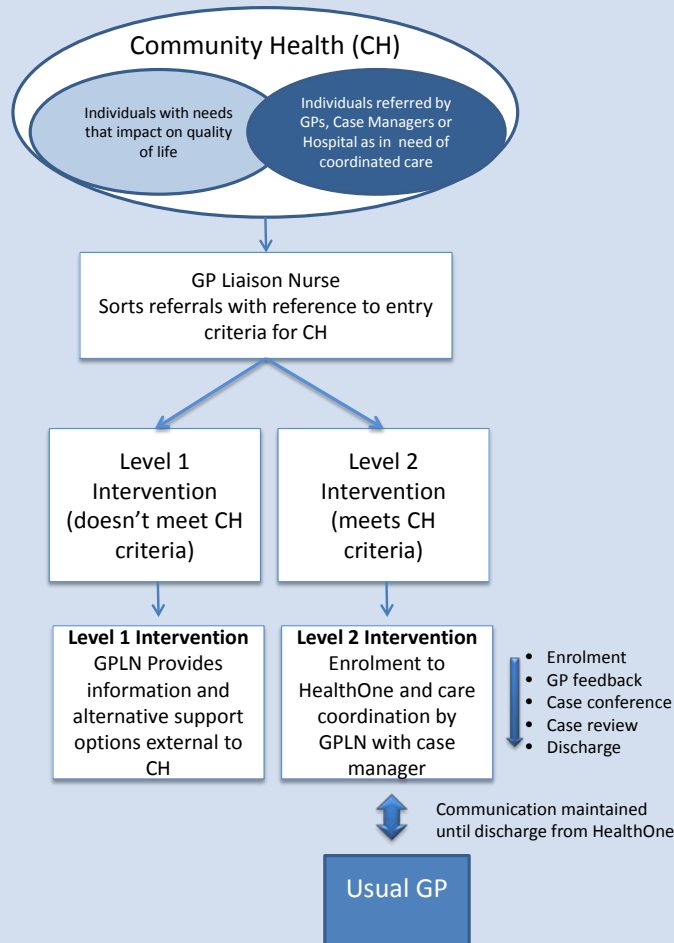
Community Health (CH)

Individuals with needs that impact on quality of life

Individuals referred by GPs, Case Managers or Hospital as in need of coordinated care

GP Liaison Nurse
Sorts referrals with reference to entry criteria for CH

Level 1 Intervention (doesn't meet CH criteria)

Level 2 Intervention (meets CH criteria)

**Level 1 Intervention**
GPLN Provides information and alternative support options external to CH

**Level 2 Intervention**
Enrolment to HealthOne and care coordination by GPLN with case manager

- Enrolment
- GP feedback
- Case conference
- Case review
- Discharge

Communication maintained until discharge from HealthOne

Usual GP